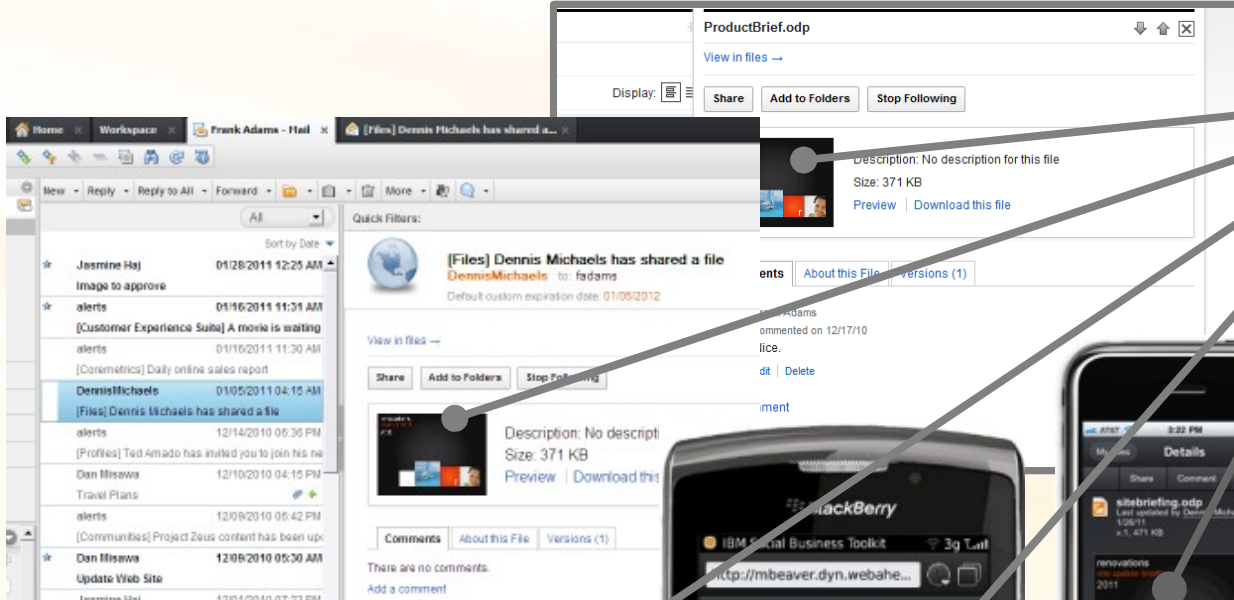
ProductBrief.odp

View in files →

Display:

Share Add to Folders Stop Following

Description: No description for this file
Size: 371 KB
Preview | Download this file

Comments About this File Versions (1)

Adams
commented on 12/17/10
lice.
dit | Delete
ment

Home Workspace Frank Adams - Mail [Files] Dennis Michaels has shared a...

New Reply Reply to All Forward More

All

Sort by Date

Jasmine Haj 01/28/2011 12:25 AM
Image to approve

alerts 01/16/2011 11:31 AM
[Customer Experience Suite] A movie is waiting

alerts 01/16/2011 11:30 AM
[Coremetrics] Daily online sales report

DennisMichaels 01/05/2011 04:15 AM
[Files] Dennis Michaels has shared a file

alerts 12/14/2010 05:36 PM
[Profiles] Ted Amado has invited you to join his ne

Dan Misawa 12/10/2010 04:15 PM
Travel Plans

alerts 12/09/2010 06:42 PM
[Communities] Project Zeus content has been upd

Dan Misawa 12/09/2010 05:30 AM
Update Web Site

Quick Filters:

[Files] Dennis Michaels has shared a file
DennisMichaels to: fadams
Default custom expiration date: 01/05/2012

View in files →

Share Add to Folders Stop Following

Description: No descripti
Size: 371 KB
Preview | Download this

Comments About this File Versions (1)

There are no comments.
Add a comment

BlackBerry
IBM Social Business Toolkit
http://mbeaver.dyn.webahe...

3:22 PM
Details
Share Comment
sitebriefing.odp
Last updated by Dennis Mich
1/26/11
371 KB
renovations
2011